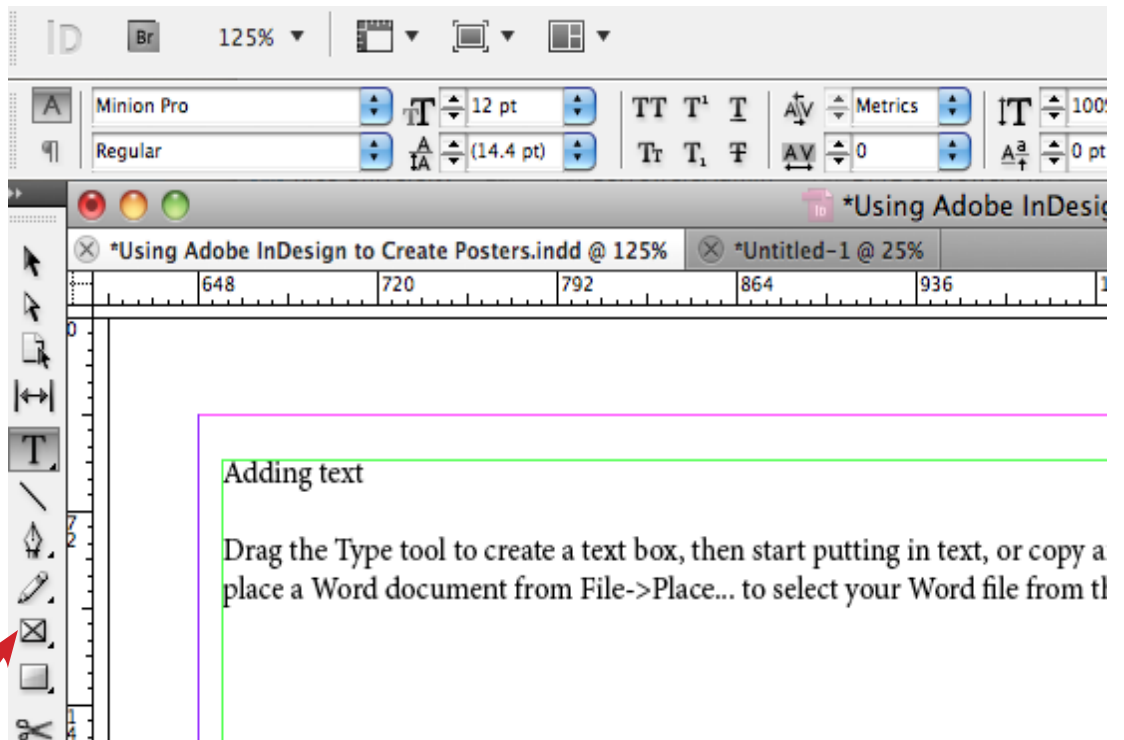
ID Br 125%

A Minion Pro 12 pt TT T¹ T Metrics 100

¶ Regular (14.4 pt) Tr T₁ T 0 0 pt

*Using Adobe InDesig

*Using Adobe InDesign to Create Posters.indd @ 125%

*Untitled-1 @ 25%

648 720 792 864 936 1

0

7
2

1
4

Adding text

Drag the Type tool to create a text box, then start putting in text, or copy a place a Word document from File->Place... to select your Word file from th